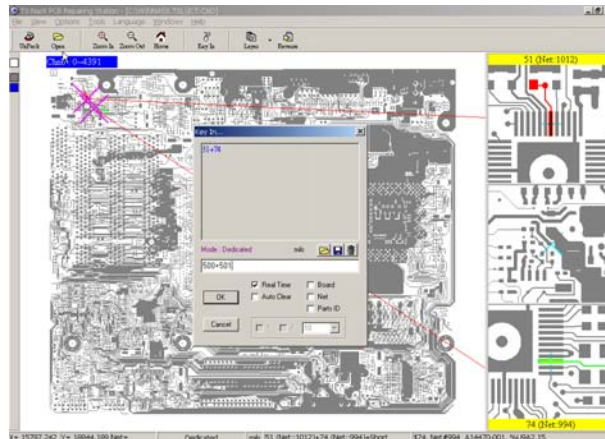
TS-Net PCB Repairing Station - [C:\TSNET\MULTI\LSET.CIC]
File View Options Tools Language Windows Help
UnPack Open Zoom In Zoom Out Home Key In Layer Reverse
Chain 0~4391
51 (Net: 1012)
Key In...
51+74
Mode : Dedicated mils
500+501
Real Time
Auto Clear
Board
Net
Parts ID
OK
Cancel
74 (Net: 994)
X= 15797.242 Y= 18844.289 Net=
Dedicated
mils 51 (Net : 1012)+74 (Net : 994)=Short
#74, Net #994, A14470-001, 3V/942.15